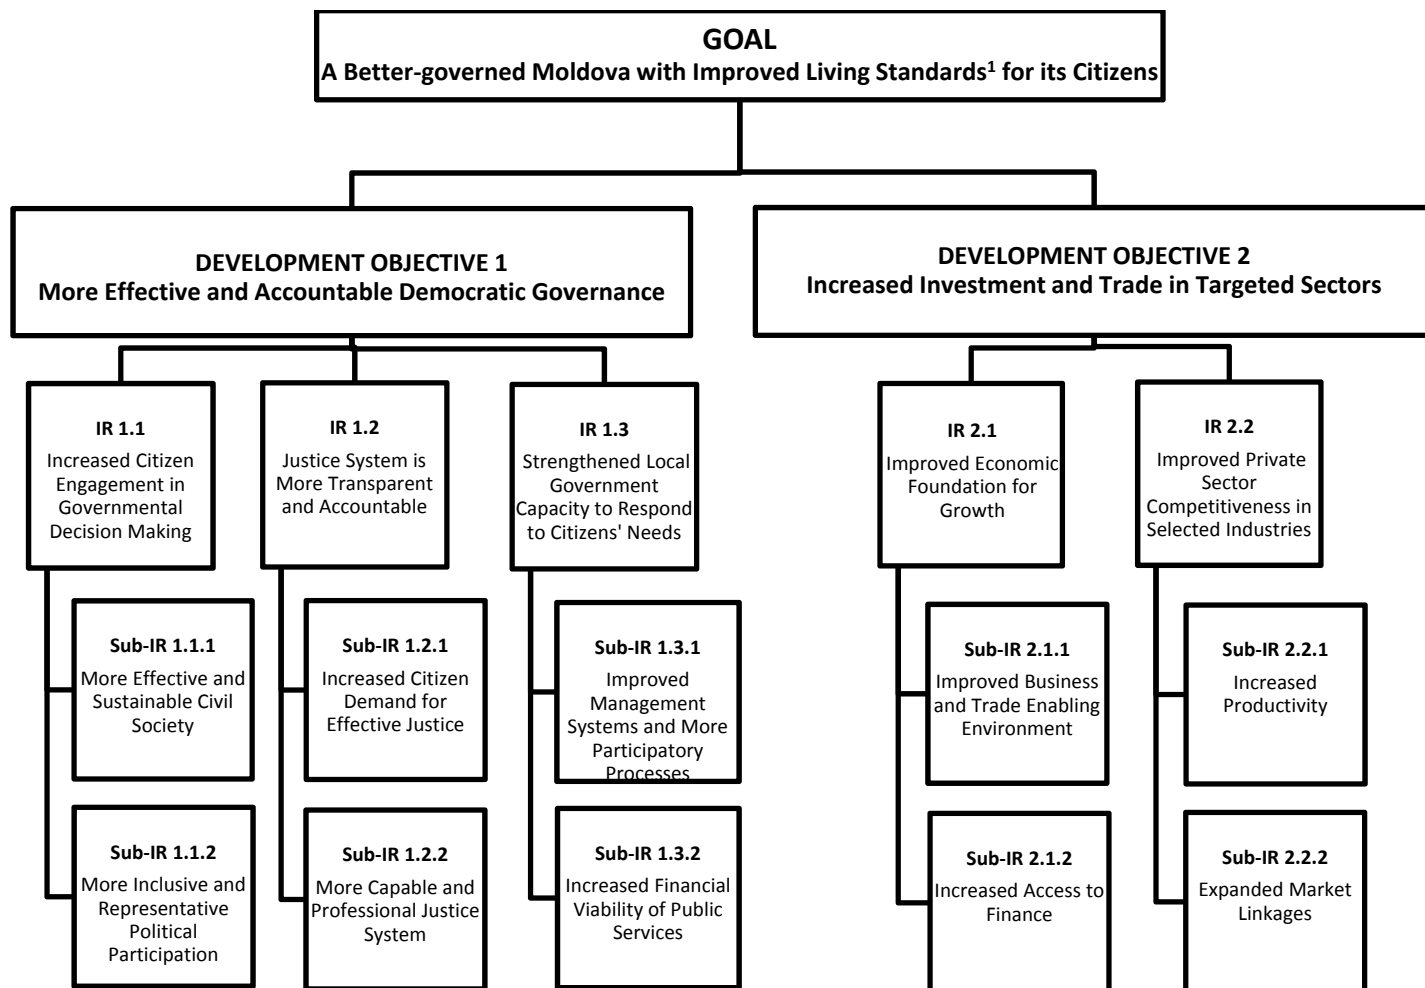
GOAL
A Better-governed Moldova with Improved Living Standards$^1$ for its Citizens

DEVELOPMENT OBJECTIVE 1
More Effective and Accountable Democratic Governance

DEVELOPMENT OBJECTIVE 2
Increased Investment and Trade in Targeted Sectors

IR 1.1
Increased Citizen Engagement in Governmental Decision Making

IR 1.2
Justice System is More Transparent and Accountable

IR 1.3
Strengthened Local Government Capacity to Respond to Citizens' Needs

IR 2.1
Improved Economic Foundation for Growth

IR 2.2
Improved Private Sector Competitiveness in Selected Industries

Sub-IR 1.1.1
More Effective and Sustainable Civil Society

Sub-IR 1.2.1
Increased Citizen Demand for Effective Justice

Sub-IR 1.3.1
Improved Management Systems and More Participatory Processes

Sub-IR 2.1.1
Improved Business and Trade Enabling Environment

Sub-IR 2.2.1
Increased Productivity

Sub-IR 1.1.2
More Inclusive and Representative Political Participation

Sub-IR 1.2.2
More Capable and Professional Justice System

Sub-IR 1.3.2
Increased Financial Viability of Public Services

Sub-IR 2.1.2
Increased Access to Finance

Sub-IR 2.2.2
Expanded Market Linkages